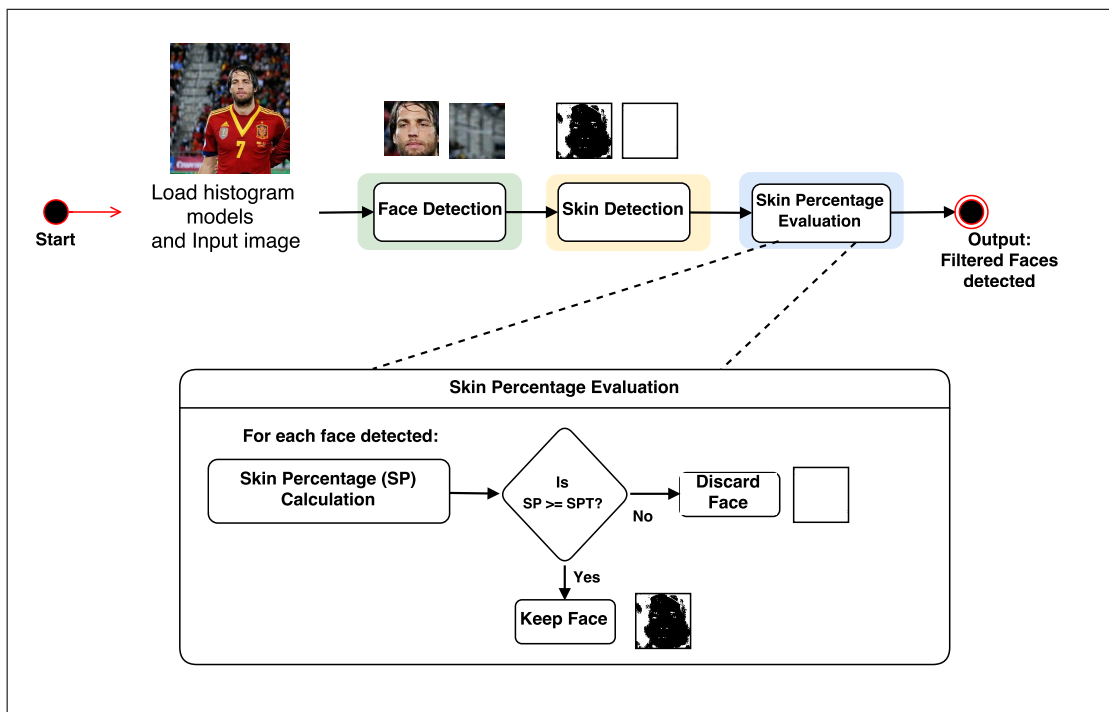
Start

Load histogram models and Input image

Face Detection

Skin Detection

Skin Percentage Evaluation

Output: Filtered Faces detected

Skin Percentage Evaluation

For each face detected:

Skin Percentage (SP) Calculation

Is SP >= SPT?

No

Discard Face

Yes

Keep Face